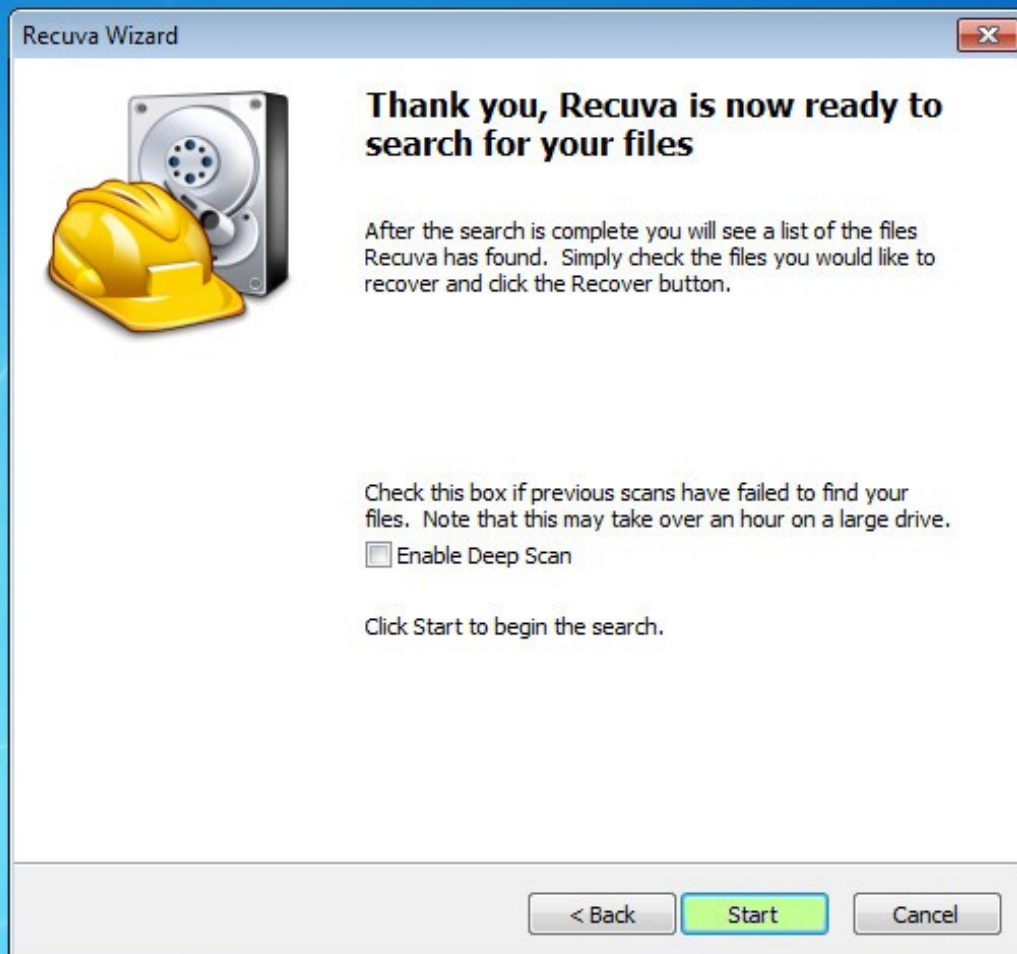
Recuva Wizard

Thank you, Recuva is now ready to search for your files

After the search is complete you will see a list of the files Recuva has found. Simply check the files you would like to recover and click the Recover button.

Check this box if previous scans have failed to find your files. Note that this may take over an hour on a large drive.

Enable Deep Scan

Click Start to begin the search.

< Back
Start
Cancel